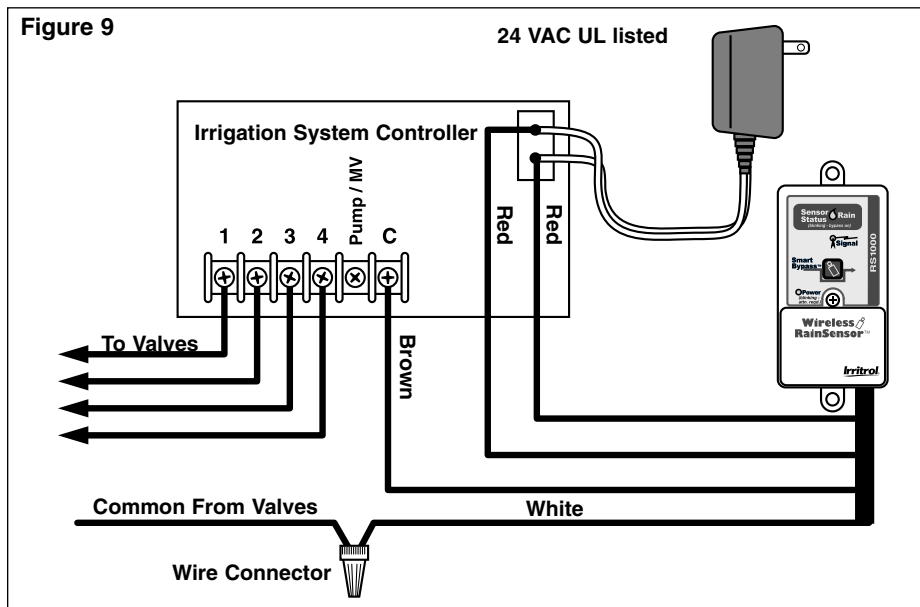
Figure 9

24 VAC UL listed

Irrigation System Controller

1 2 3 4 Pump / MV C

Red Red

Sensor Status Rain
(blinking - bypass on)
Signal

Smart Bypass

Power
(blinking - attn. req'd)

RS1000

Wireless RainSensor™

Irritrol

To Valves

Brown

Common From Valves

White

Wire Connector